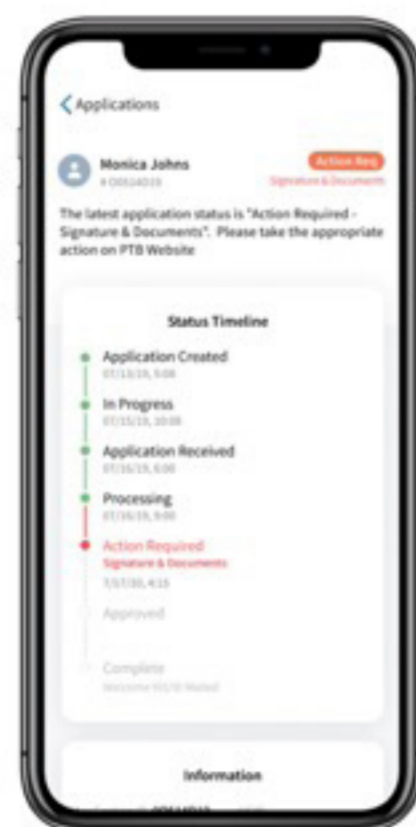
Applications

Monica Johns
# 00014015

Action Req
Signature & Documents

The latest application status is "Action Required - Signature & Documents". Please take the appropriate action on PTB Website

Status Timeline

Application Created
07/13/19, 5:08

In Progress
07/15/19, 10:08

Application Received
07/16/19, 6:00

Processing
07/16/19, 9:00

Action Required
Signature & Documents
7/17/20, 4:15

Approved

Complete
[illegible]

Information